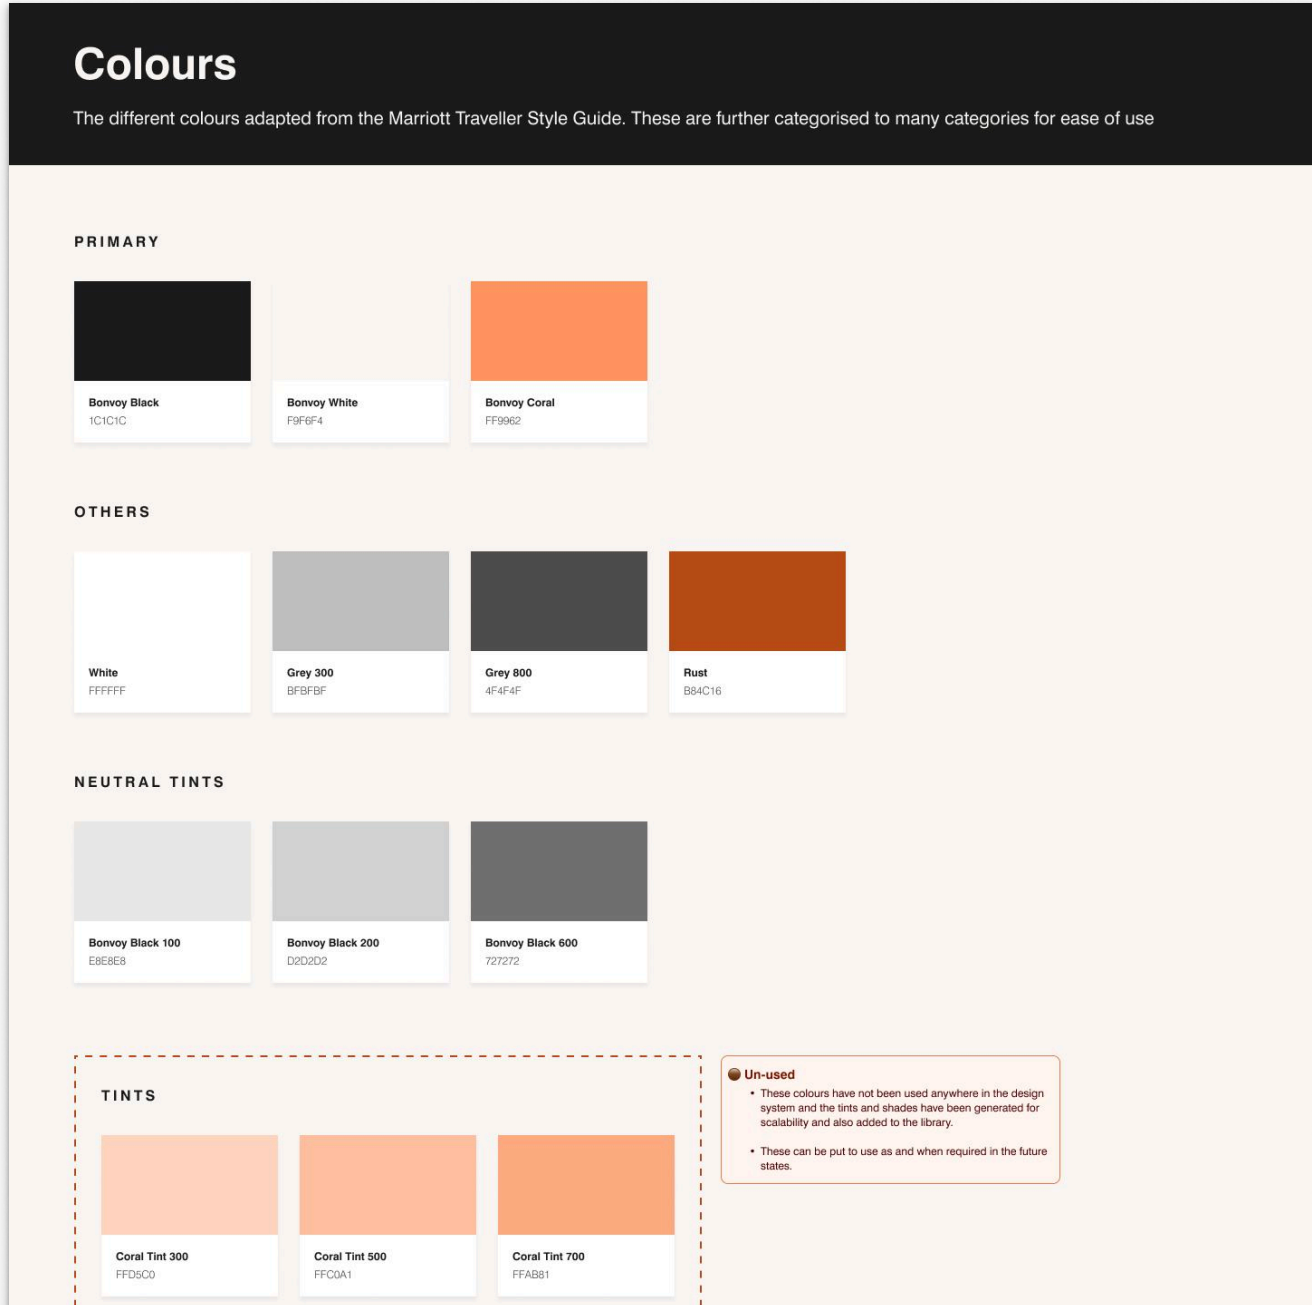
Colours

The different colours adapted from the Marriott Traveller Style Guide. These are further categorised to many categories for ease of use

PRIMARY

Bonvoy Black
1C1C1C

Bonvoy White
F9F6F4

Bonvoy Coral
FF9962

OTHERS

White
FFFFFF

Grey 300
BFBFBF

Grey 800
4F4F4F

Rust
B84C16

NEUTRAL TINTS

Bonvoy Black 100
E8E8E8

Bonvoy Black 200
D2D2D2

Bonvoy Black 600
727272

TINTS

Coral Tint 300
FFD5C0

Coral Tint 500
FFC0A1

Coral Tint 700
FFAB81

Un-used

• These colours have not been used anywhere in the design system and the tints and shades have been generated for scalability and also added to the library.

• These can be put to use as and when required in the future states.